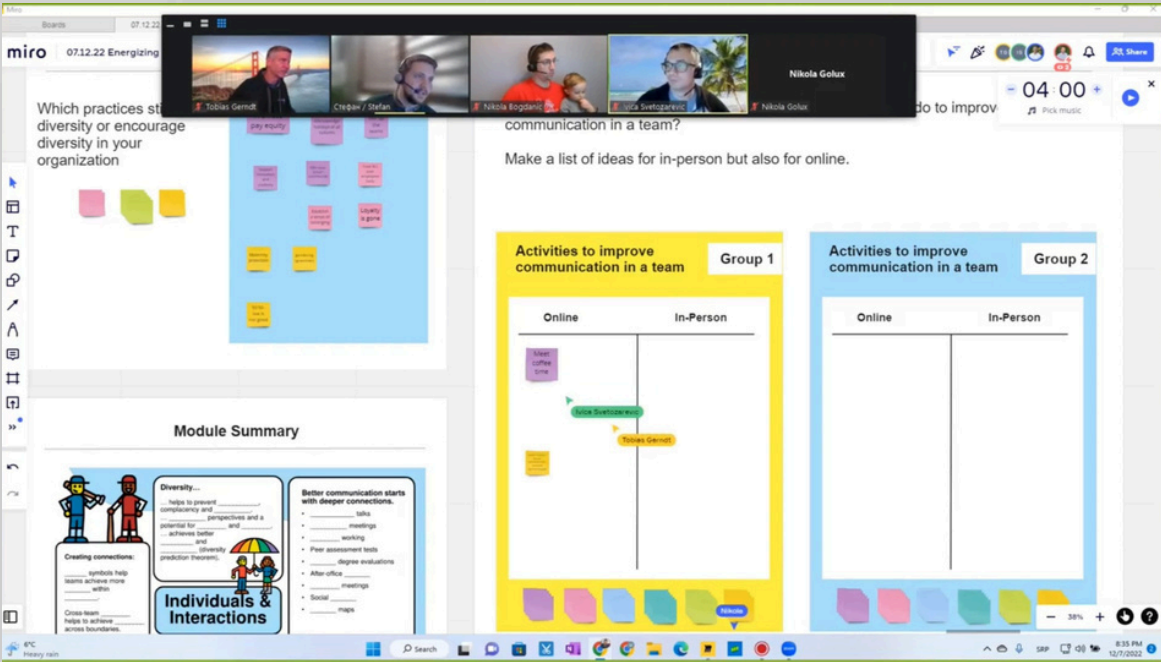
Miro

Boards 07.12.22

miro 07.12.22 Energizing

Tobias Gerndt Стефан / Stefan Nikola Bogdanic Ivica Svetozarevic Nikola Golux

Nikola Golux

Share

04 00

Pick music

Which practices st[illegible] diversity or encourage diversity in your organization

pay equity

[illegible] do to improve communication in a team?

Make a list of ideas for in-person but also for online.

Activities to improve communication in a team

Group 1

Online

In-Person

Meet coffee time

Ivica Svetozarevic

Tobias Gerndt

Nikola

Activities to improve communication in a team

Group 2

Online

In-Person

Module Summary

Diversity...

... helps to prevent ___________, complacency and ___________ perspectives and a potential for ________ and ________.

... achieves better ________ and ________ (diversity prediction theorem).

Better communication starts with deeper connections.

• ___________ talks
• ___________ meetings
• ___________ working
• Peer assessment tests
• ___________ degree evaluations
• After-office ________ meetings
• Social ________
• ________ maps

Creating connections:

______ symbols help teams achieve more ______ within ______.

Cross-team ______ helps to achieve ______ across boundaries.

Individuals & Interactions

38%

6°C Heavy rain

Search

SRP

8:35 PM 12/7/2022